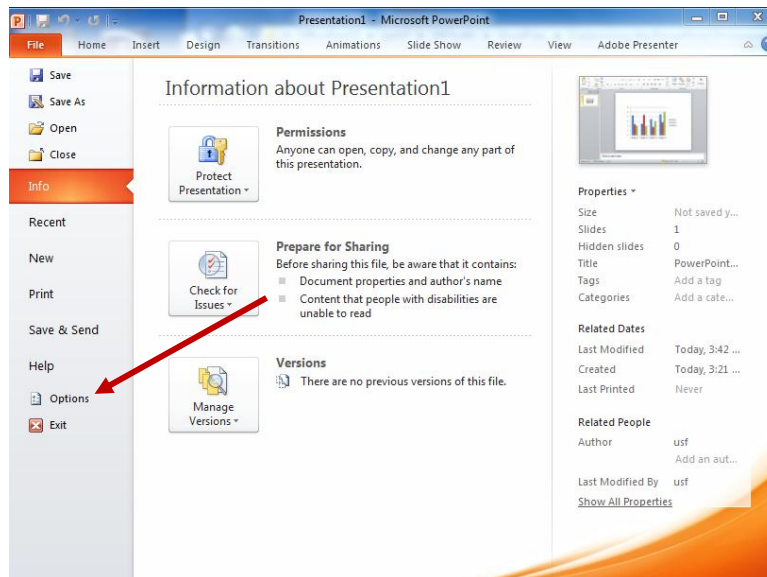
Presentation1 - Microsoft PowerPoint

File Home Insert Design Transitions Animations Slide Show Review View Adobe Presenter

Save
Save As
Open
Close
Info
Recent
New
Print
Save & Send
Help
Options
Exit

Information about Presentation1

Protect Presentation

Permissions
Anyone can open, copy, and change any part of this presentation.

Check for Issues

Prepare for Sharing
Before sharing this file, be aware that it contains:
Document properties and author's name
Content that people with disabilities are unable to read

Manage Versions

Versions
There are no previous versions of this file.

Properties

| | |
|---|---|
| Size | Not saved y... |
| Slides | 1 |
| Hidden slides | 0 |
| Title | PowerPoint... |
| Tags | Add a tag |
| Categories | Add a cate... |

Related Dates

| | |
|---|---|
| Last Modified | Today, 3:42 ... |
| Created | Today, 3:21 ... |
| Last Printed | Never |

Related People

| | |
|---|---|
| Author | usf |
| | Add an aut... |
| Last Modified By | usf |

Show All Properties